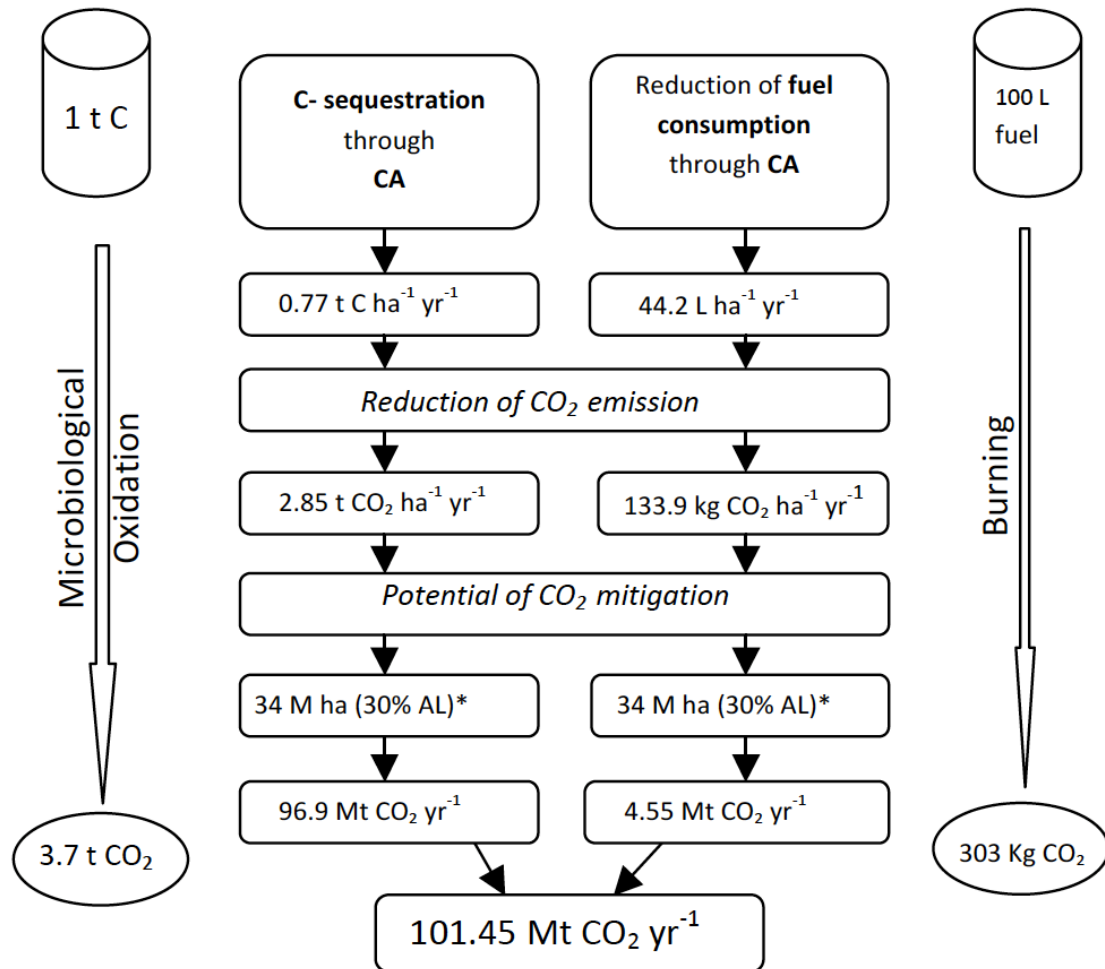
1 t C

Microbiological Oxidation

3.7 t $CO_2$

C- sequestration through CA

Reduction of fuel consumption through CA

0.77 t C $ha^{-1}$ $yr^{-1}$

44.2 L $ha^{-1}$ $yr^{-1}$

Reduction of $CO_2$ emission

2.85 t $CO_2$ $ha^{-1}$ $yr^{-1}$

133.9 kg $CO_2$ $ha^{-1}$ $yr^{-1}$

Potential of $CO_2$ mitigation

34 M ha (30% AL)*

34 M ha (30% AL)*

96.9 Mt $CO_2$ $yr^{-1}$

4.55 Mt $CO_2$ $yr^{-1}$

101.45 Mt $CO_2$ $yr^{-1}$

100 L fuel

Burning

303 Kg $CO_2$